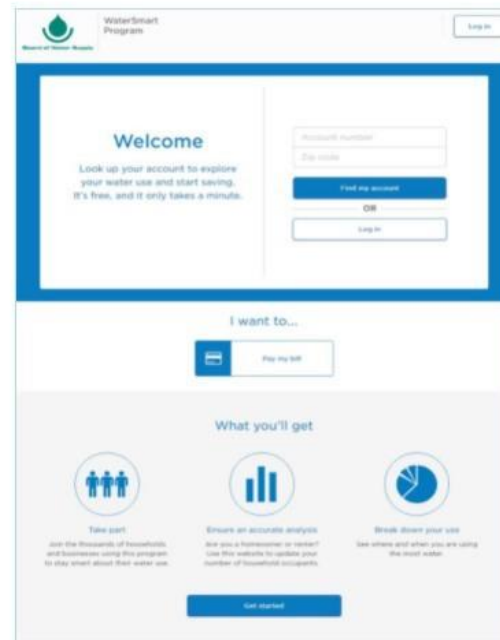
Board of Water Supply

WaterSmart Program

Log in

Welcome

Look up your account to explore your water use and start saving. It's free, and it only takes a minute.

Account number

Zip code

Find my account

OR

Log in

I want to...

Pay my bill

What you'll get

Take part

Join the thousands of households and businesses using this program to stay smart about their water use.

Ensure an accurate analysis

Are you a homeowner or renter? Use this website to update your number of household occupants.

Break down your use

See where and when you are using the most water.

Get started